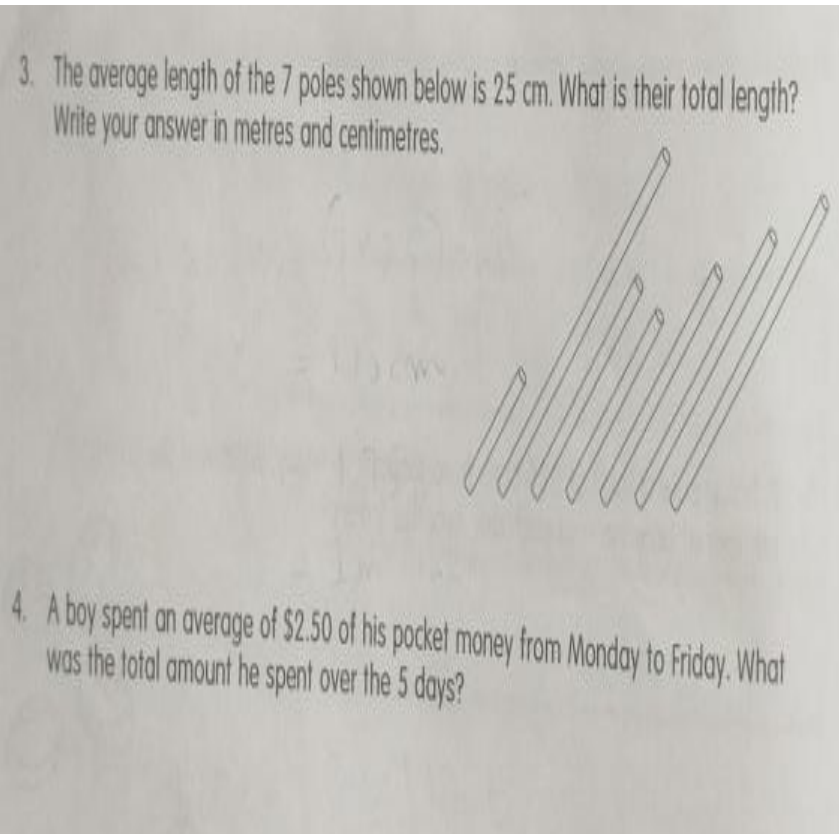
3. The average length of the 7 poles shown below is 25 cm. What is their total length? Write your answer in metres and centimetres.

4. A boy spent an average of \$2.50 of his pocket money from Monday to Friday. What was the total amount he spent over the 5 days?